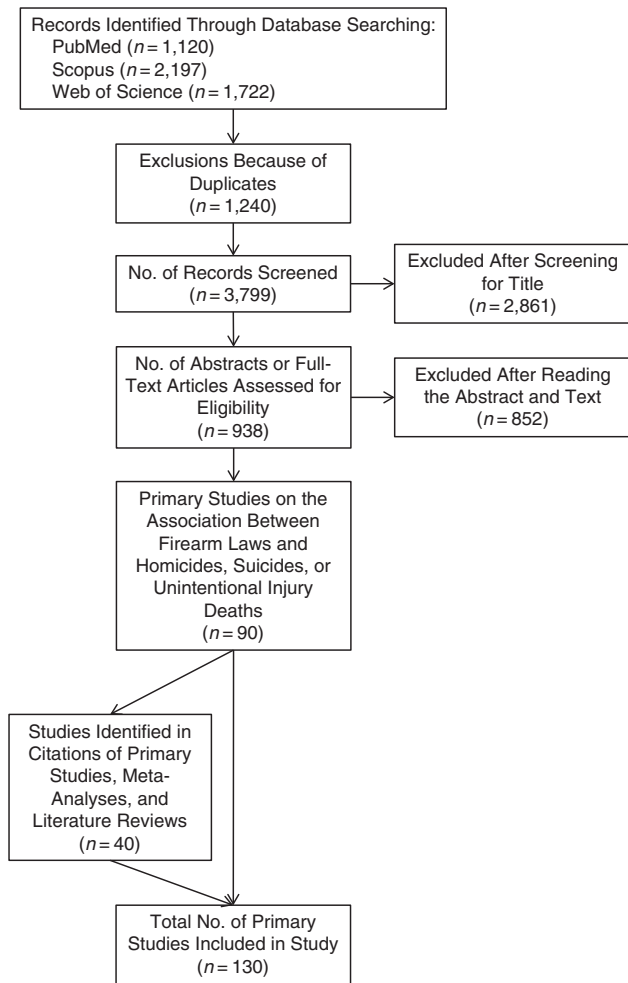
Records Identified Through Database Searching:
PubMed ($n = 1,120$)
Scopus ($n = 2,197$)
Web of Science ($n = 1,722$)

Exclusions Because of Duplicates ($n = 1,240$)

No. of Records Screened ($n = 3,799$)

Excluded After Screening for Title ($n = 2,861$)

No. of Abstracts or Full-Text Articles Assessed for Eligibility ($n = 938$)

Excluded After Reading the Abstract and Text ($n = 852$)

Primary Studies on the Association Between Firearm Laws and Homicides, Suicides, or Unintentional Injury Deaths ($n = 90$)

Studies Identified in Citations of Primary Studies, Meta-Analyses, and Literature Reviews ($n = 40$)

Total No. of Primary Studies Included in Study ($n = 130$)